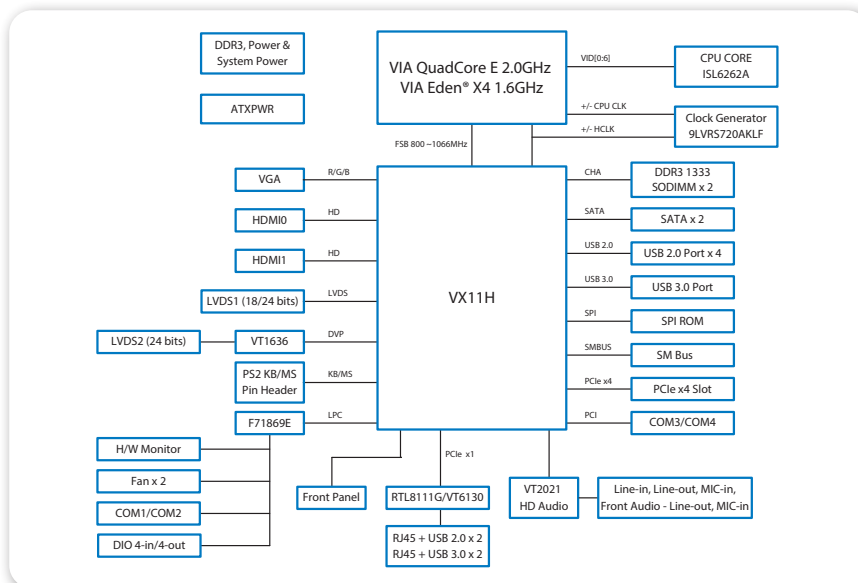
DDR3, Power &
System Power

ATXPWR

VIA QuadCore E 2.0GHz
VIA Eden® X4 1.6GHz

VID[0:6]

CPU CORE
ISL6262A

+/- CPU CLK

+/- HCLK

Clock Generator
9LVRS720AKLF

FSB 800 ~1066MHz

VGA

R/G/B

HDMI0

HD

HDMI1

HD

LVDS1 (18/24 bits)

LVDS

LVDS2 (24 bits)

VT1636

DVP

PS2 KB/MS
Pin Header

KB/MS

F71869E

LPC

VX11H

CHA

DDR3 1333
SODIMM x 2

SATA

SATA x 2

USB 2.0

USB 2.0 Port x 4

USB 3.0

USB 3.0 Port

SPI

SPI ROM

SMBUS

SM Bus

PCIe x4

PCIe x4 Slot

PCI

COM3/COM4

H/W Monitor

Fan x 2

COM1/COM2

DIO 4-in/4-out

Front Panel

PCIe x1

RTL8111G/VT6130

RJ45 + USB 2.0 x 2
RJ45 + USB 3.0 x 2

VT2021
HD Audio

Line-in, Line-out, MIC-in,
Front Audio - Line-out, MIC-in